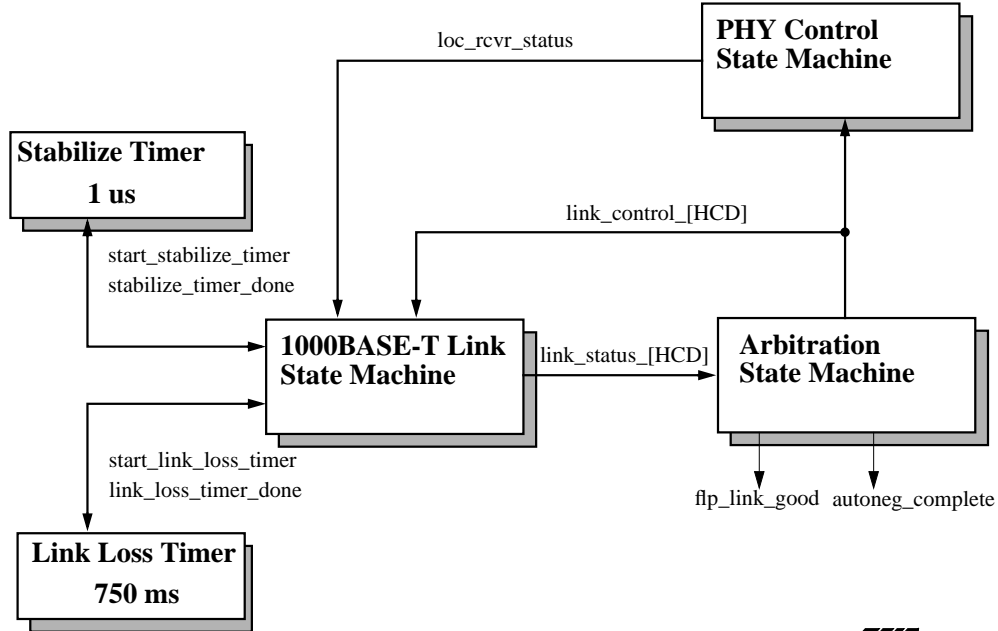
PHY Control State Machine

loc_rcvr_status

Stabilize Timer
1 us

link_control_[HCD]

start_stabilize_timer
stabilize_timer_done

1000BASE-T Link State Machine

link_status_[HCD]

Arbitration State Machine

start_link_loss_timer
link_loss_timer_done

flp_link_good

autoneg_complete

Link Loss Timer
750 ms